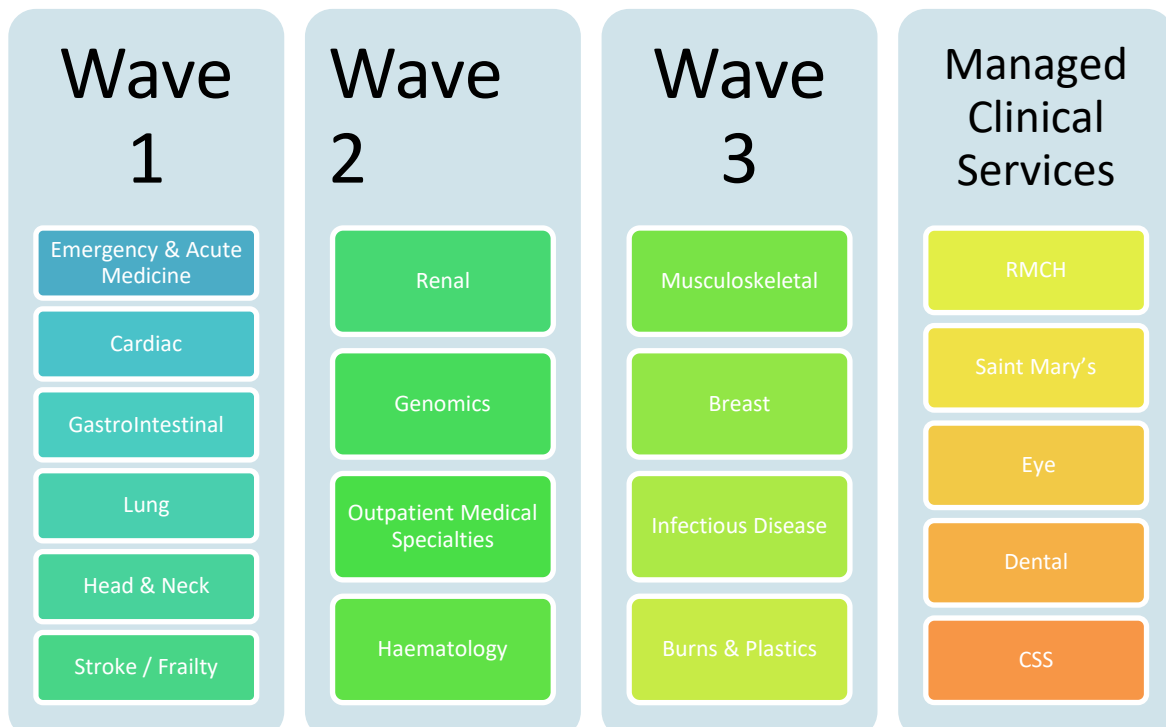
Wave 1

Emergency & Acute Medicine

Cardiac

GastroIntestinal

Lung

Head & Neck

Stroke / Frailty

Wave 2

Renal

Genomics

Outpatient Medical Specialties

Haematology

Wave 3

Musculoskeletal

Breast

Infectious Disease

Burns & Plastics

Managed Clinical Services

RMCH

Saint Mary's

Eye

Dental

CSS